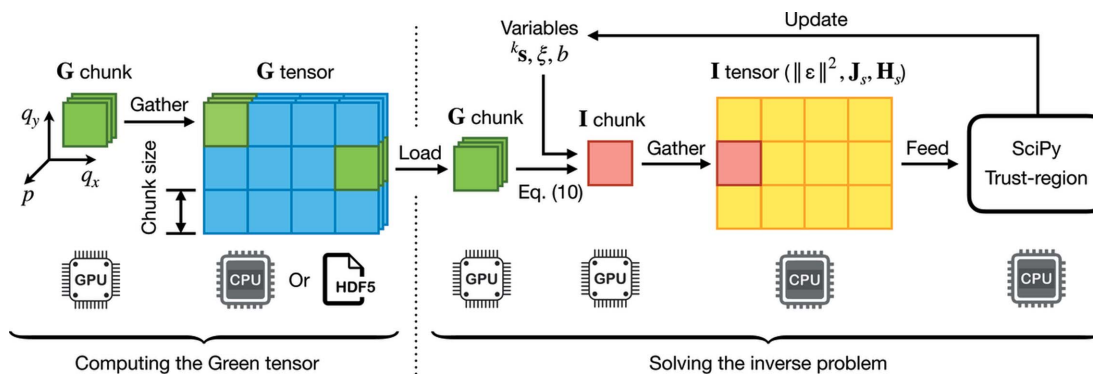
$\mathbf{G}$ chunk

$\mathbf{G}$ tensor

$q_y$

$q_x$

$p$

Gather

Chunk size

GPU

CPU

Or

HDF5

Computing the Green tensor

Load

Variables

${}^k\mathbf{s}, \xi, b$

Update

$\mathbf{G}$ chunk

$\mathbf{I}$ chunk

Eq. (10)

Gather

$\mathbf{I}$ tensor ($\| \varepsilon \|^2, \mathbf{J}_s, \mathbf{H}_s$)

Feed

SciPy Trust-region

GPU

GPU

CPU

CPU

Solving the inverse problem